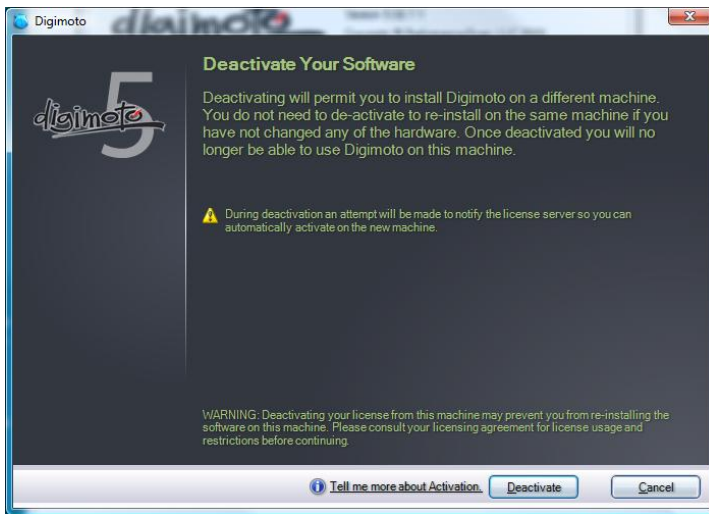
Digimoto

digimoto 5

Deactivate Your Software

Deactivating will permit you to install Digimoto on a different machine. You do not need to de-activate to re-install on the same machine if you have not changed any of the hardware. Once deactivated you will no longer be able to use Digimoto on this machine.

During deactivation an attempt will be made to notify the license server so you can automatically activate on the new machine.

WARNING: Deactivating your license from this machine may prevent you from re-installing the software on this machine. Please consult your licensing agreement for license usage and restrictions before continuing.

Tell me more about Activation. Deactivate Cancel